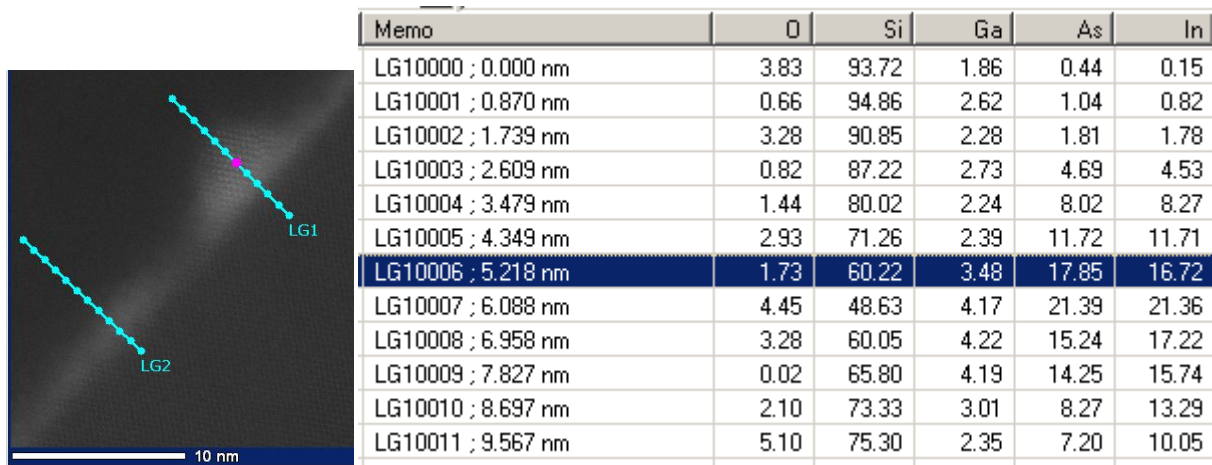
LG1
LG2
10 nm

| Memo | O | Si | Ga | As | In |
|---|---|---|---|---|---|
| LG10000 ; 0.000 nm | 3.83 | 93.72 | 1.86 | 0.44 | 0.15 |
| LG10001 ; 0.870 nm | 0.66 | 94.86 | 2.62 | 1.04 | 0.82 |
| LG10002 ; 1.739 nm | 3.28 | 90.85 | 2.28 | 1.81 | 1.78 |
| LG10003 ; 2.609 nm | 0.82 | 87.22 | 2.73 | 4.69 | 4.53 |
| LG10004 ; 3.479 nm | 1.44 | 80.02 | 2.24 | 8.02 | 8.27 |
| LG10005 ; 4.349 nm | 2.93 | 71.26 | 2.39 | 11.72 | 11.71 |
| LG10006 ; 5.218 nm | 1.73 | 60.22 | 3.48 | 17.85 | 16.72 |
| LG10007 ; 6.088 nm | 4.45 | 48.63 | 4.17 | 21.39 | 21.36 |
| LG10008 ; 6.958 nm | 3.28 | 60.05 | 4.22 | 15.24 | 17.22 |
| LG10009 ; 7.827 nm | 0.02 | 65.80 | 4.19 | 14.25 | 15.74 |
| LG10010 ; 8.697 nm | 2.10 | 73.33 | 3.01 | 8.27 | 13.29 |
| LG10011 ; 9.567 nm | 5.10 | 75.30 | 2.35 | 7.20 | 10.05 |